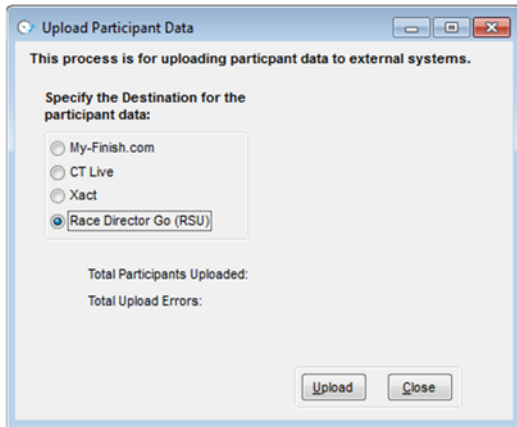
Upload Participant Data

This process is for uploading particpant data to external systems.

Specify the Destination for the participant data:

My-Finish.com
CT Live
Xact
Race Director Go (RSU)

Total Participants Uploaded:
Total Upload Errors:

Upload
Close